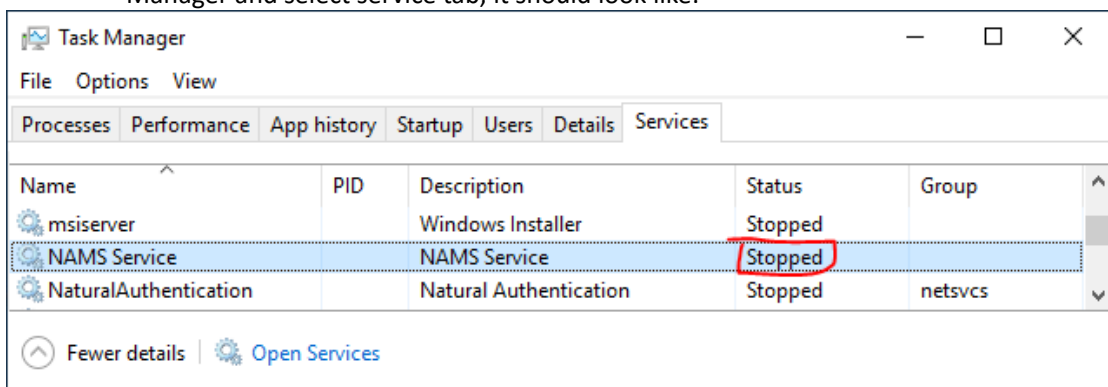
Manager and select Service tab, it should look like:

Task Manager

File Options View

Processes Performance App history Startup Users Details Services

| Name | PID | Description | Status | Group |
|---|---|---|---|---|
| msiserver | | Windows Installer | Stopped | |
| NAMS Service | | NAMS Service | Stopped | |
| NaturalAuthentication | | Natural Authentication | Stopped | netsvcs |

Fewer details | Open Services